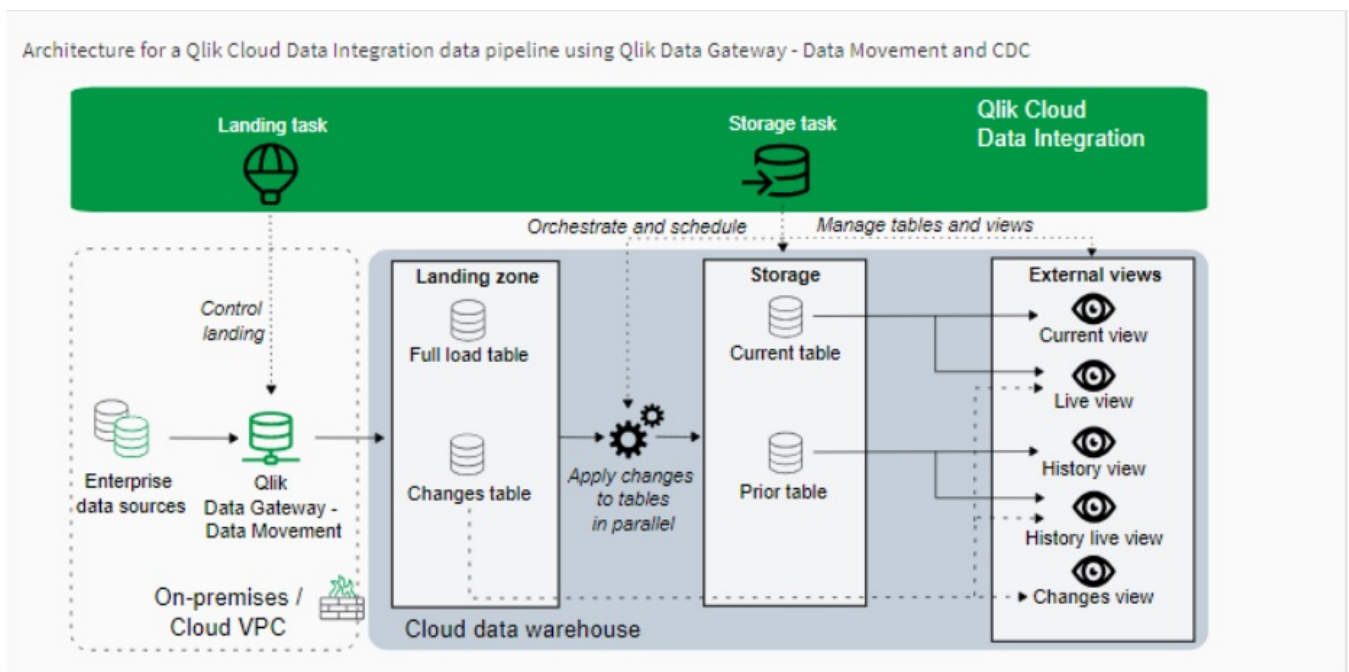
Architecture for a Qlik Cloud Data Integration data pipeline using Qlik Data Gateway - Data Movement and CDC

Landing task

Storage task

Qlik Cloud Data Integration

Orchestrate and schedule

Manage tables and views

Control landing

Enterprise data sources

Qlik Data Gateway - Data Movement

On-premises / Cloud VPC

Landing zone

Full load table

Changes table

Apply changes to tables in parallel

Storage

Current table

Prior table

External views

Current view

Live view

History view

History live view

Changes view

Cloud data warehouse